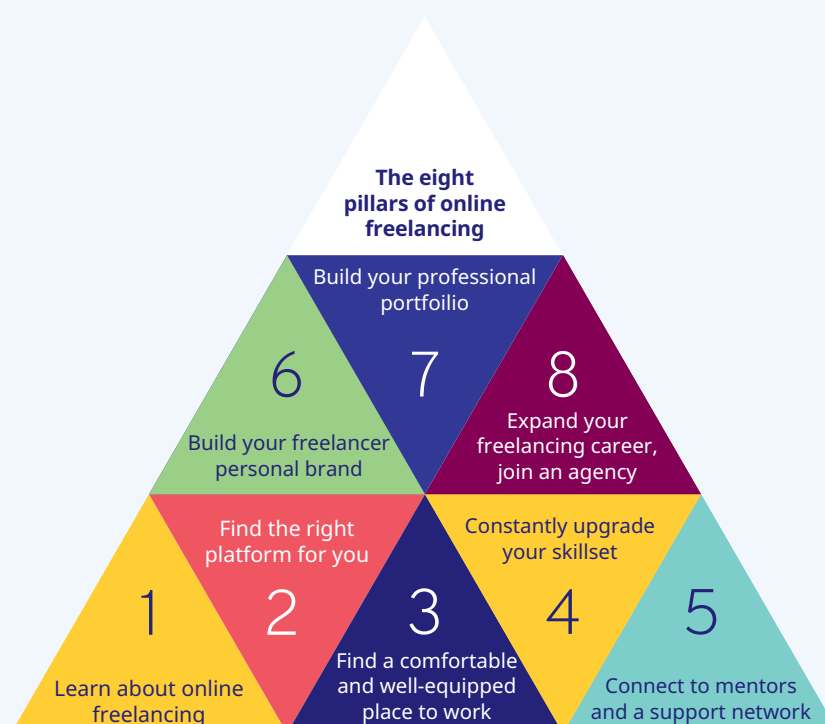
The eight pillars of online freelancing

Build your professional portfoilio

6

7

8

Build your freelancer personal brand

Expand your freelancing career, join an agency

Find the right platform for you

Constantly upgrade your skillset

1

2

3

4

5

Learn about online freelancing

Find a comfortable and well-equipped place to work

Connect to mentors and a support network